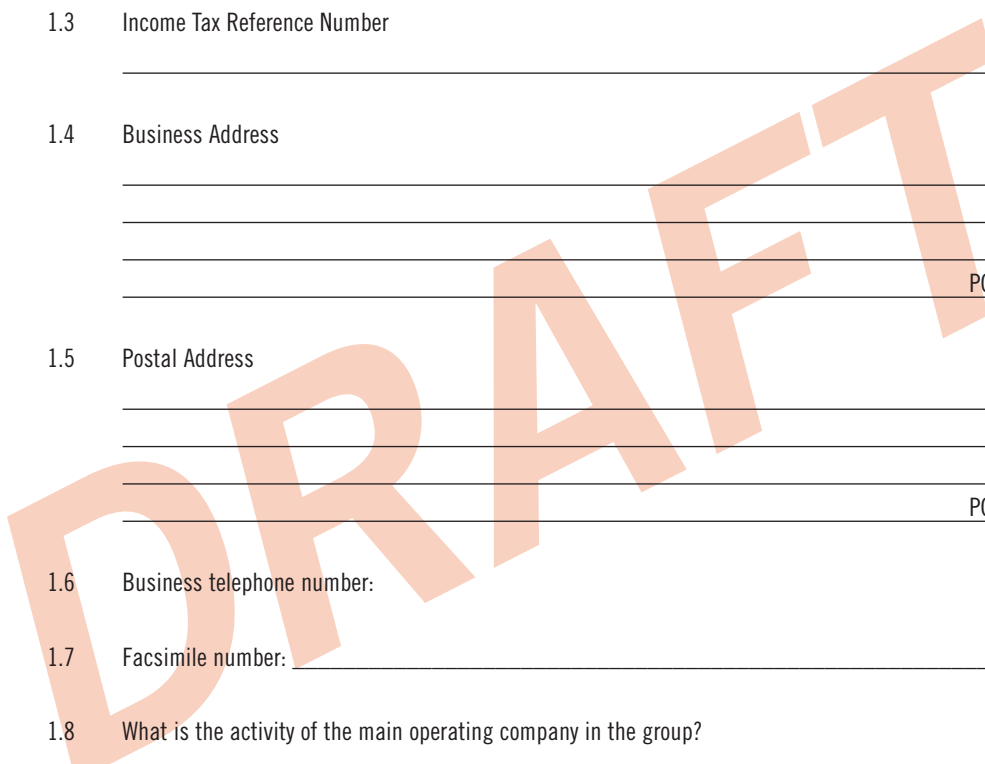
1.3 Income Tax Reference Number

1.4 Business Address

PC

1.5 Postal Address

PC

1.6 Business telephone number:

1.7 Facsimile number:

1.8 What is the activity of the main operating company in the group?

DRAFT